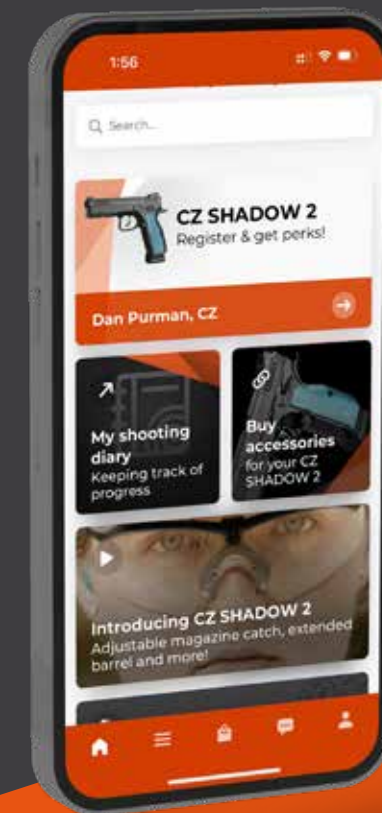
1:56

Search...

CZ SHADOW 2
Register & get perks!

Dan Purman, CZ

My shooting diary
Keeping track of progress

Buy accessories
for your CZ SHADOW 2

Introducing CZ SHADOW 2
Adjustable magazine catch, extended barrel and more!